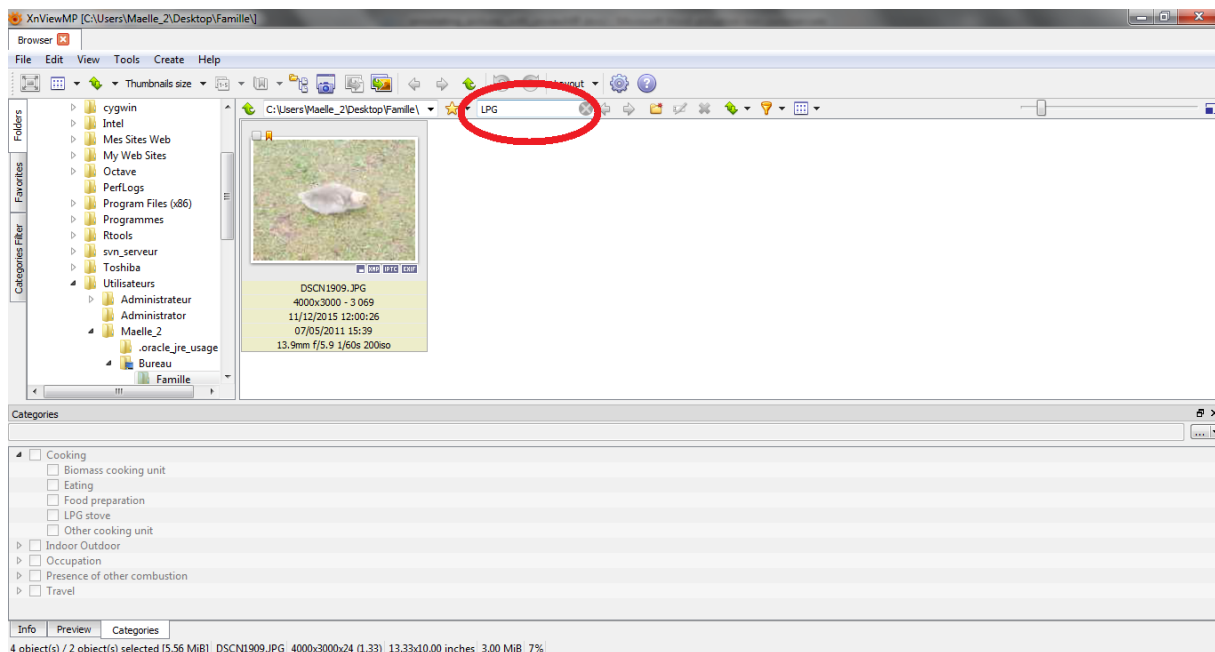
XnViewMP [C:\Users\Maelle_2\Desktop\Famille\]

Browser

File Edit View Tools Create Help

Thumbnails size

Layout

Folders
Favorites
Categories Filter

cygwin
Intel
Mes Sites Web
My Web Sites
Octave
PerfLogs
Program Files (x86)
Programmes
Rtools
svn_serveur
Toshiba
Utilisateurs
Administrateur
Administrator
Maelle_2
.oracle_jre_usage
Bureau
Famille

C:\Users\Maelle_2\Desktop\Famille\

LPG

DSCN1909.JPG
4000x3000 - 3 069
11/12/2015 12:00:26
07/05/2011 15:39
13.9mm f/5.9 1/60s 200iso

Categories

Cooking
Biomass cooking unit
Eating
Food preparation
LPG stove
Other cooking unit
Indoor Outdoor
Occupation
Presence of other combustion
Travel

Info Preview Categories

4 object(s) / 2 object(s) selected [5.56 MiB] DSCN1909.JPG 4000x3000x24 (1.33) 13.33x10.00 inches 3.00 MiB 7%